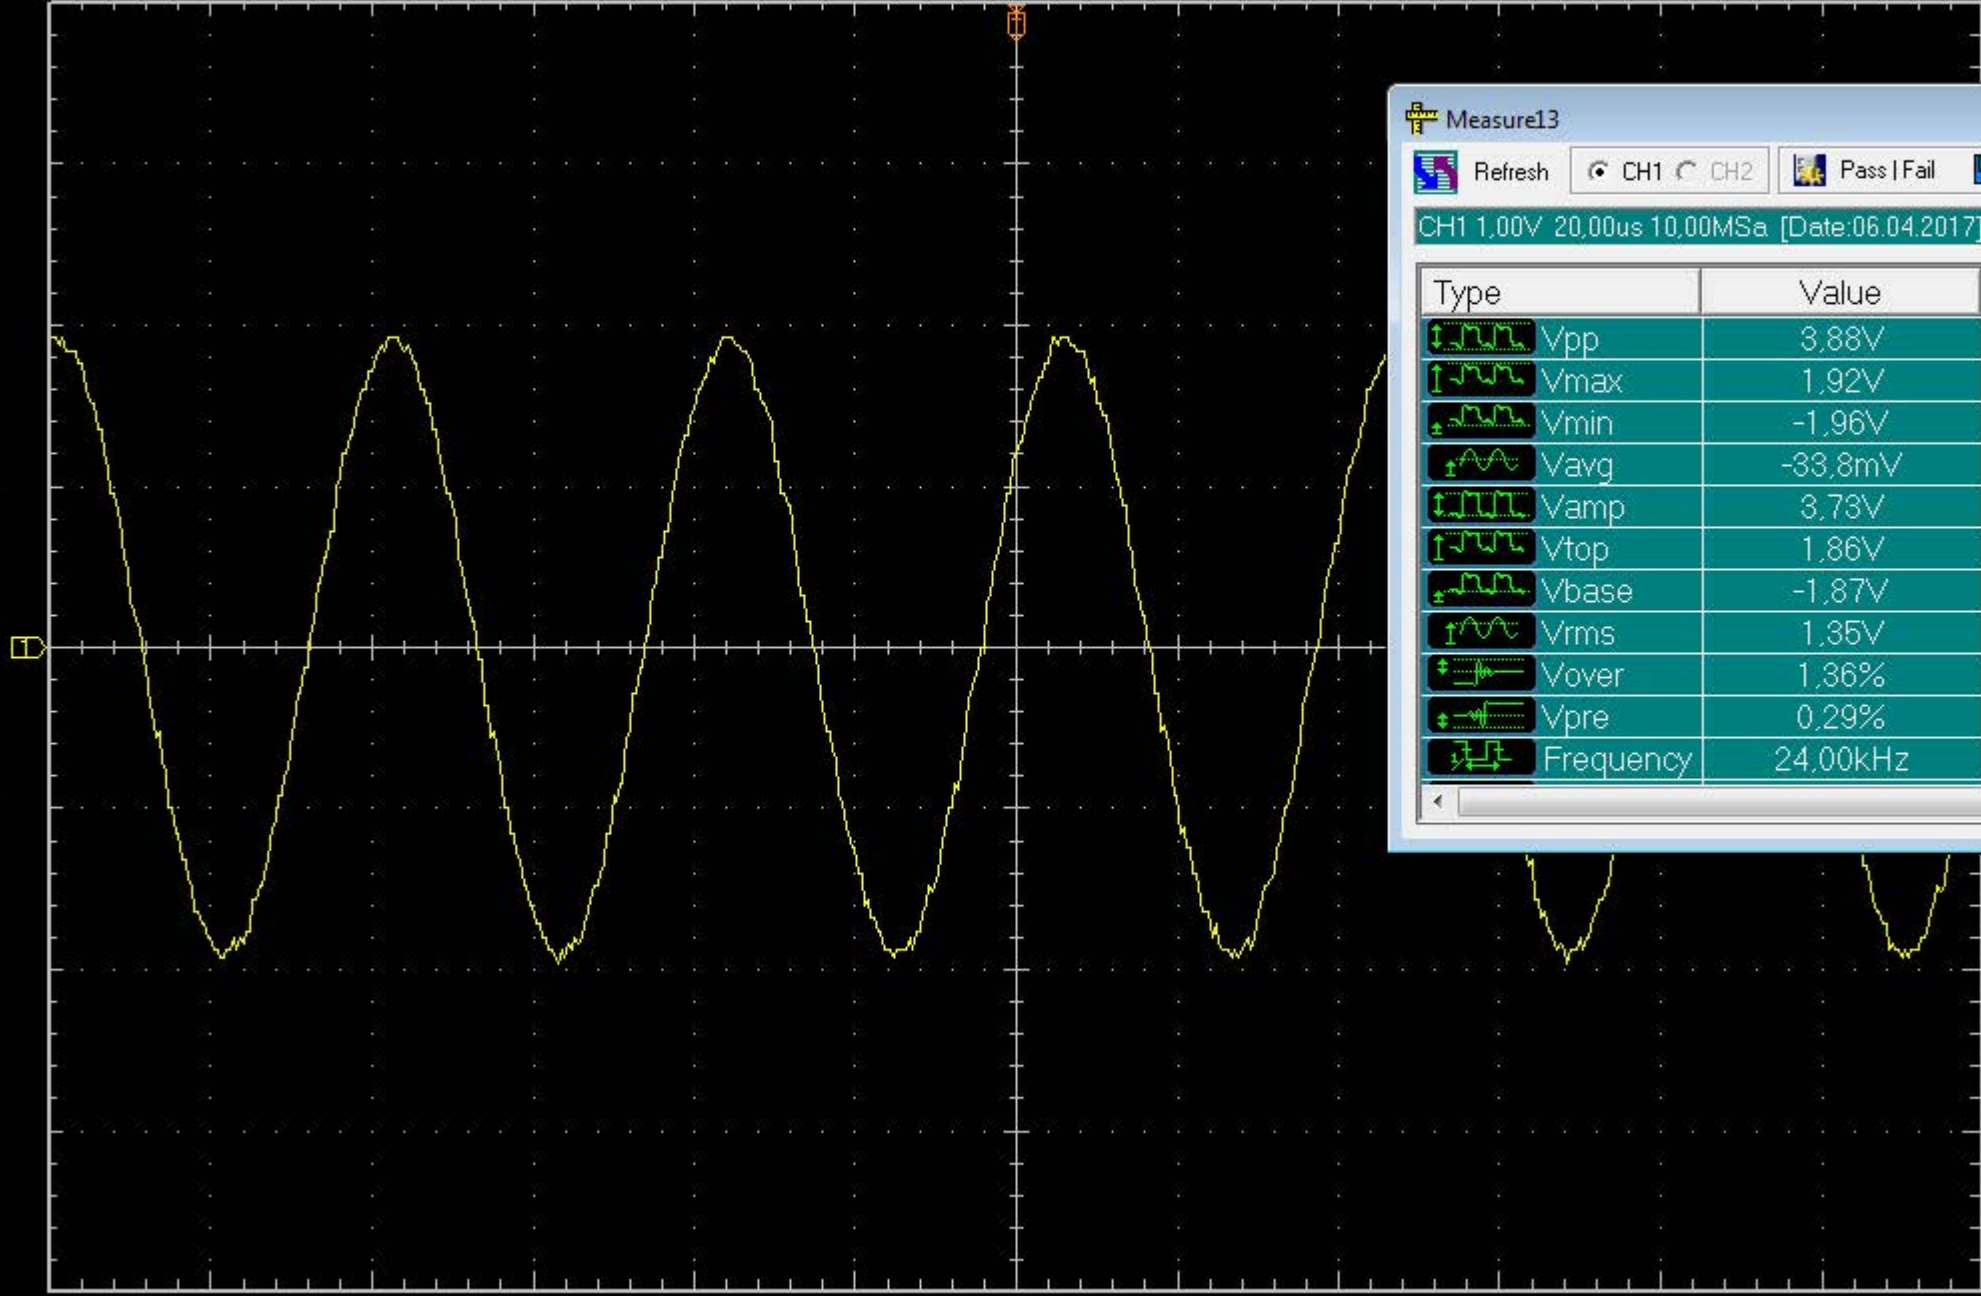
1

Measure13

Refresh CH1 CH2 Pass | Fail

CH1 1,00V 20,00us 10,00MSa [Date:06.04.2017]

| Type | Value |
|---|---|
| Vpp | 3,88V |
| Vmax | 1,92V |
| Vmin | -1,96V |
| Vavg | -33,8mV |
| Vamp | 3,73V |
| Vtop | 1,86V |
| Vbase | -1,87V |
| Vrms | 1,35V |
| Vover | 1,36% |
| Vpre | 0,29% |
| Frequency | 24,00kHz |